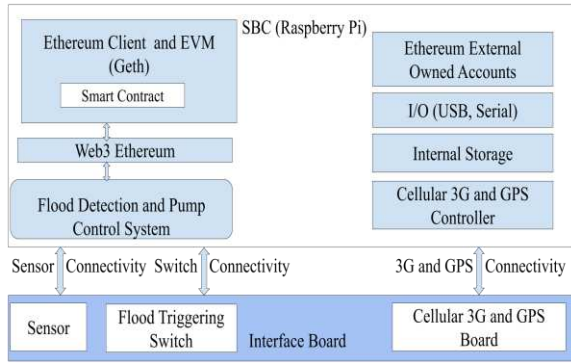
SBC (Raspberry Pi)

Ethereum Client and EVM (Geth)

Smart Contract

Web3 Ethereum

Flood Detection and Pump Control System

Ethereum External Owned Accounts

I/O (USB, Serial)

Internal Storage

Cellular 3G and GPS Controller

Sensor Connectivity Switch Connectivity

3G and GPS Connectivity

Sensor

Flood Triggering Switch

Interface Board

Cellular 3G and GPS Board